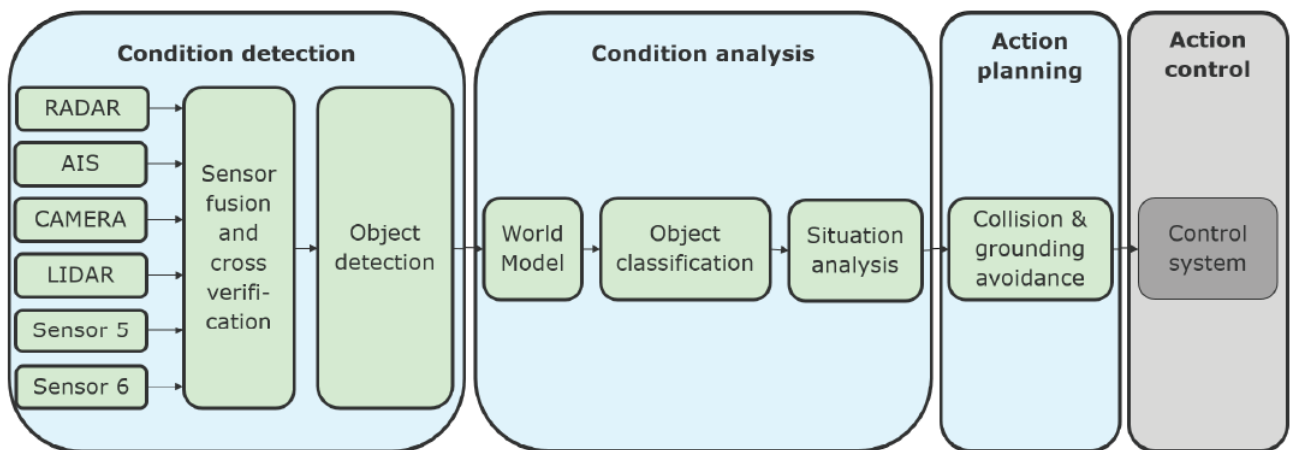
Condition detection

RADAR

AIS

CAMERA

LIDAR

Sensor 5

Sensor 6

Sensor fusion and cross verification

Object detection

Condition analysis

World Model

Object classification

Situation analysis

Action planning

Collision & grounding avoidance

Action control

Control system